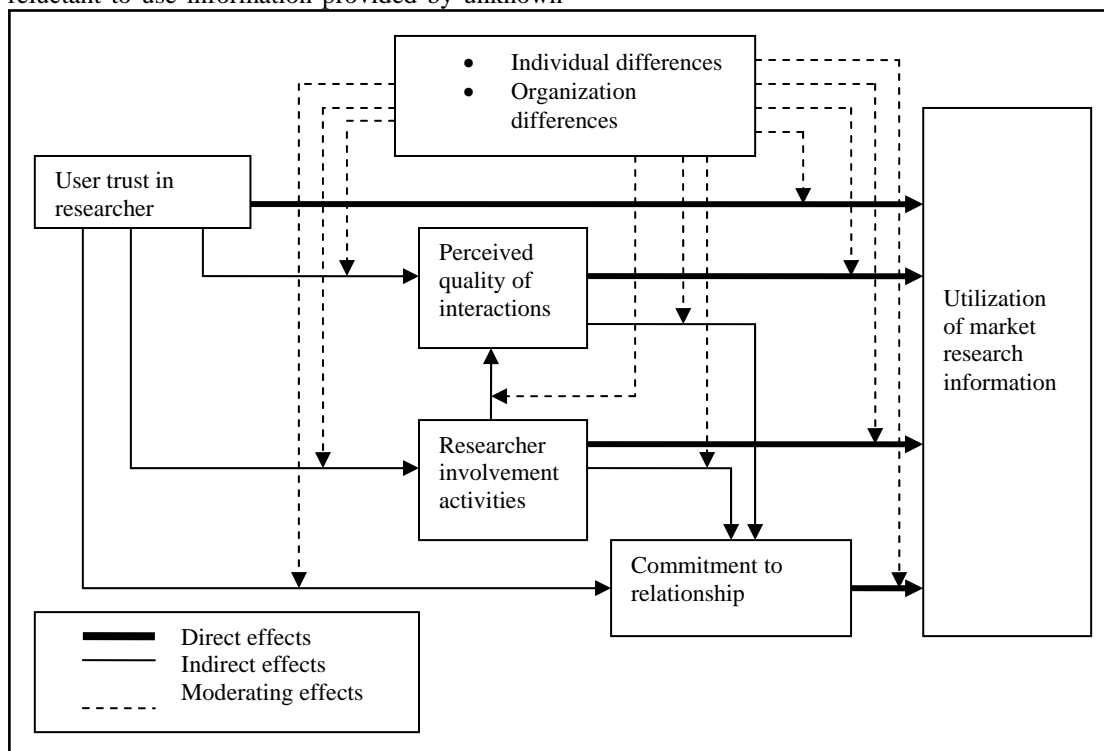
reluctant to use information provided by unknown

• Individual differences
• Organization differences

User trust in researcher

Perceived quality of interactions

Utilization of market research information

Researcher involvement activities

Commitment to relationship

Direct effects
Indirect effects
Moderating effects